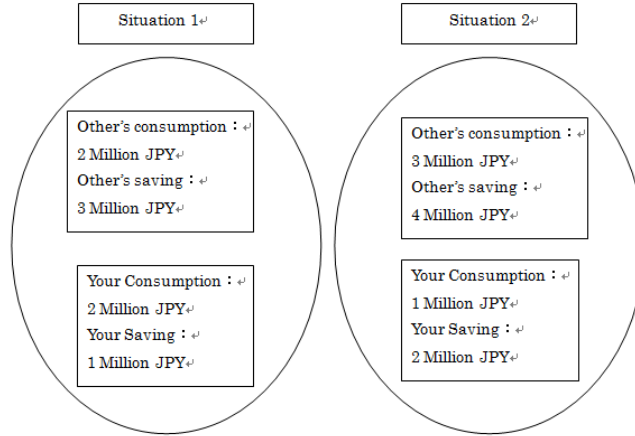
Situation 1

Other's consumption：
2 Million JPY
Other's saving：
3 Million JPY

Your Consumption：
2 Million JPY
Your Saving：
1 Million JPY

Situation 2

Other's consumption：
3 Million JPY
Other's saving：
4 Million JPY

Your Consumption：
1 Million JPY
Your Saving：
2 Million JPY